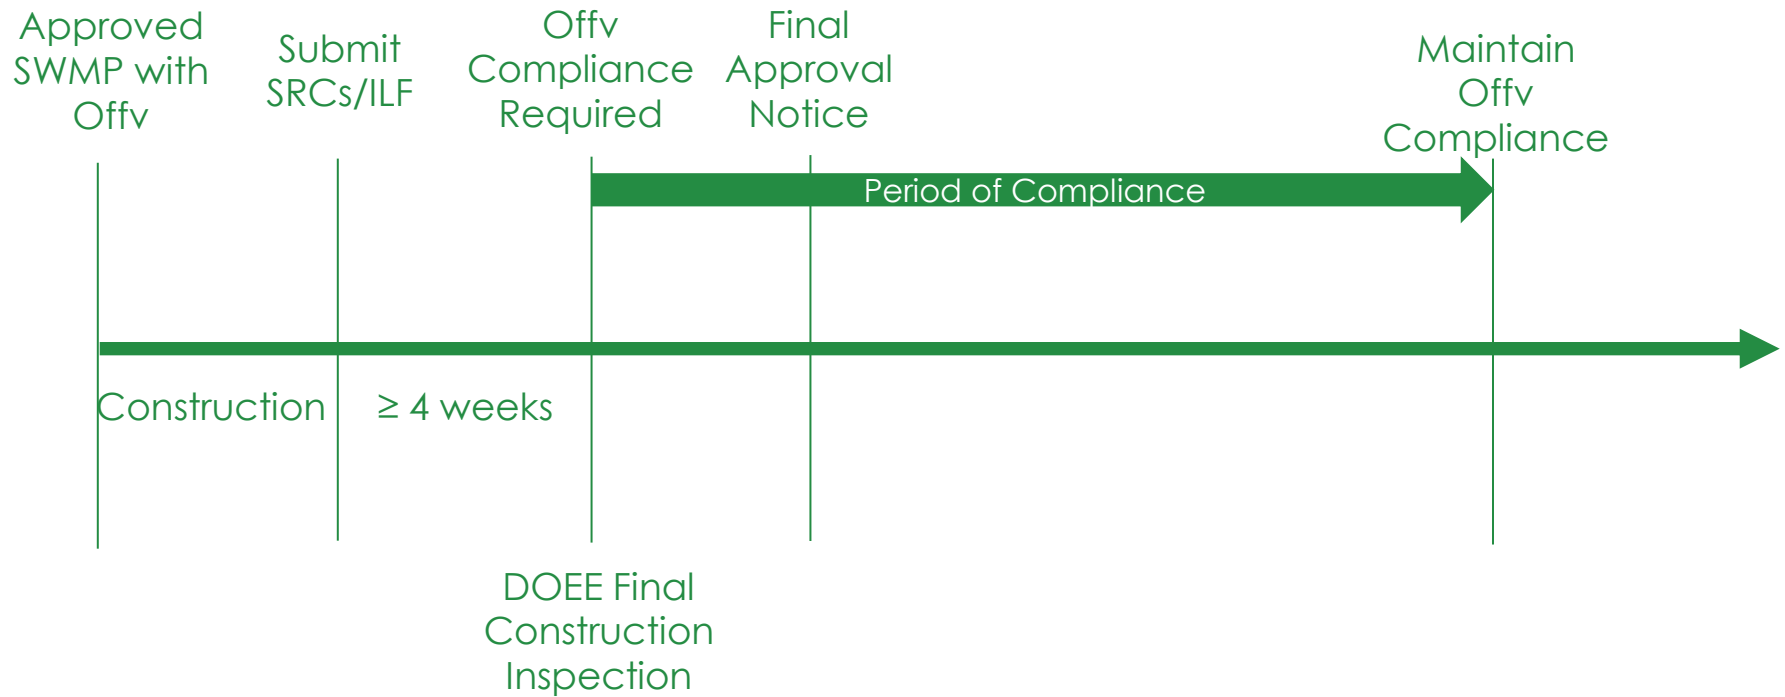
Approved SWMP with Offv

Submit SRCs/ILF

Offv Compliance Required

Final Approval Notice

Maintain Offv Compliance

Period of Compliance

Construction

$\geq$ 4 weeks

DOEE Final Construction Inspection